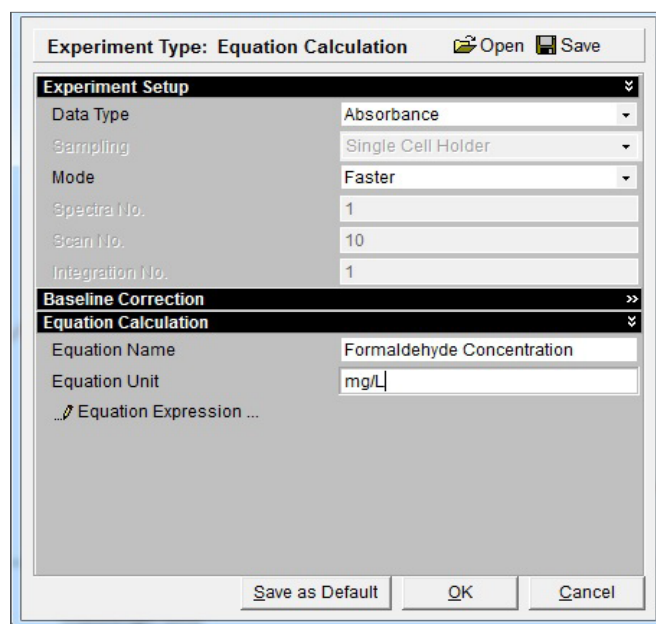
Experiment Type: Equation Calculation

Open Save

Experiment Setup

| Data Type | Absorbance |
|---|---|
| Sampling | Single Cell Holder |
| Mode | Faster |
| Spectra No. | 1 |
| Scan No. | 10 |
| Integration No. | 1 |

Baseline Correction

Equation Calculation

| Equation Name | Formaldehyde Concentration |
|---|---|
| Equation Unit | mg/L |

Equation Expression ...

Save as Default OK Cancel